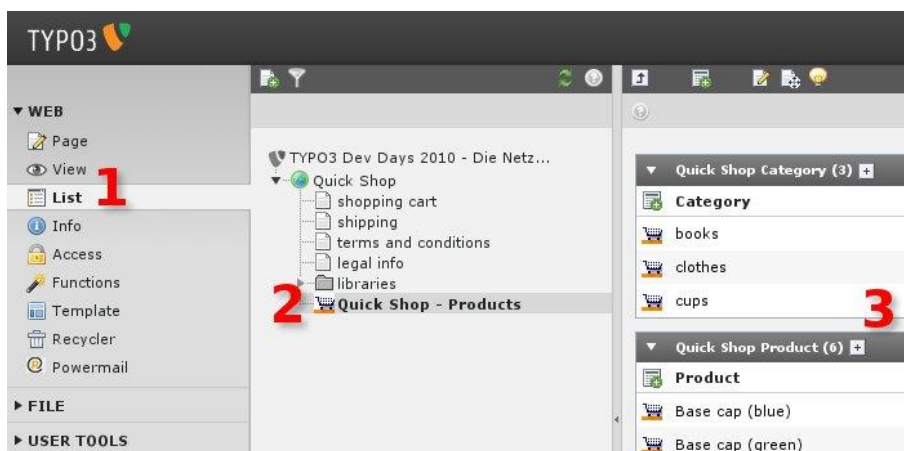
TYPO3

▼ WEB
Page
View
List 1
Info
Access
Functions
Template
Recycler
Powermail
▶ FILE
▶ USER TOOLS

TYPO3 Dev Days 2010 - Die Netz...
Quick Shop
shopping cart
shipping
terms and conditions
legal info
libraries
2 Quick Shop - Products

▼ Quick Shop Category (3)
Category
books
clothes
cups 3

▼ Quick Shop Product (6)
Product
Base cap (blue)
Base cap (green)